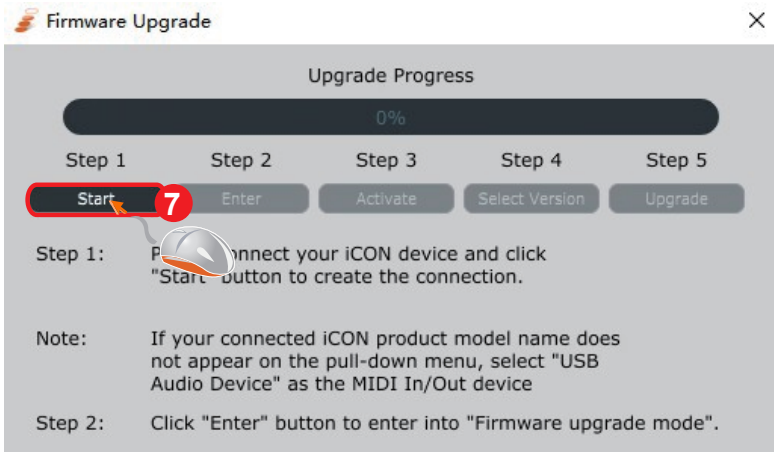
Firmware Upgrade

Upgrade Progress

0%

Step 1 Step 2 Step 3 Step 4 Step 5

Start Enter Activate Select Version Upgrade

7

Step 1: P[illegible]nnect your iCON device and click "Start" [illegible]utton to create the connection.

Note: If your connected iCON product model name does not appear on the pull-down menu, select "USB Audio Device" as the MIDI In/Out device

Step 2: Click "Enter" button to enter into "Firmware upgrade mode".